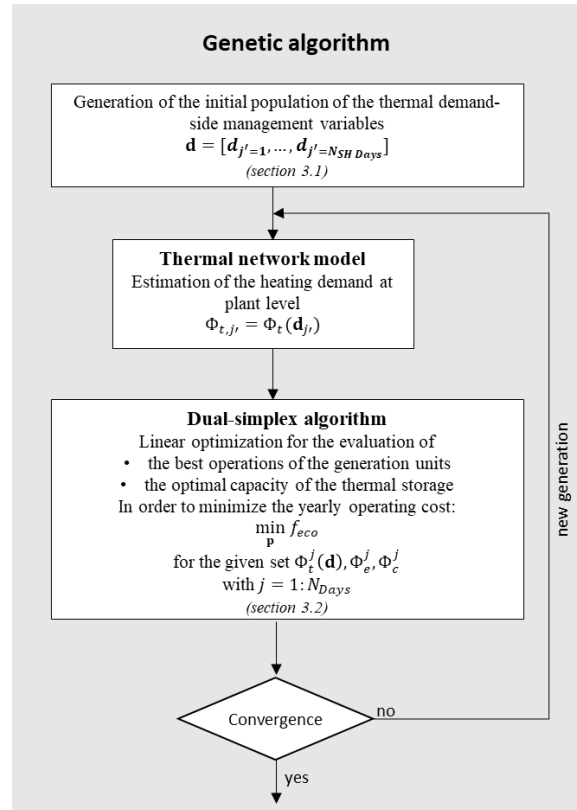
Genetic algorithm

Generation of the initial population of the thermal demand-side management variables
$\mathbf{d} = [\boldsymbol{d}_{j'=1}, \dots, \boldsymbol{d}_{j'=N_{SH\,Days}}]$
(section 3.1)

Thermal network model
Estimation of the heating demand at plant level
$\Phi_{t,j'} = \Phi_t(\mathbf{d}_{j'})$

Dual-simplex algorithm
Linear optimization for the evaluation of
• the best operations of the generation units
• the optimal capacity of the thermal storage
In order to minimize the yearly operating cost:
$\min_{\mathbf{p}} f_{eco}$
for the given set $\Phi_t^j(\mathbf{d}), \Phi_e^j, \Phi_c^j$
with $j = 1\colon N_{Days}$
(section 3.2)

new generation

Convergence

no

yes